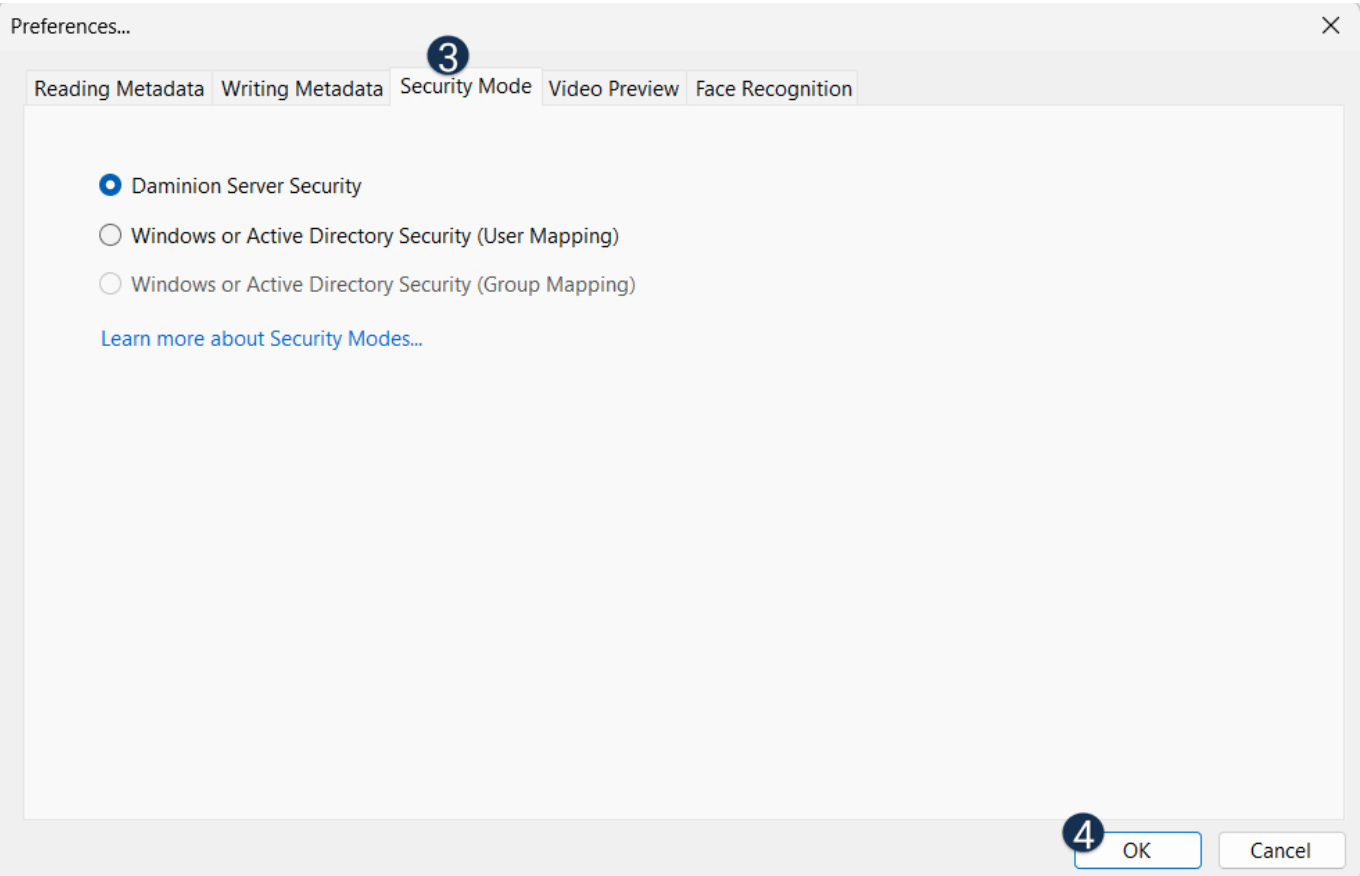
Preferences...

×

3

Reading Metadata | Writing Metadata | Security Mode | Video Preview | Face Recognition

Daminion Server Security

Windows or Active Directory Security (User Mapping)

Windows or Active Directory Security (Group Mapping)

Learn more about Security Modes...

4

OK

Cancel